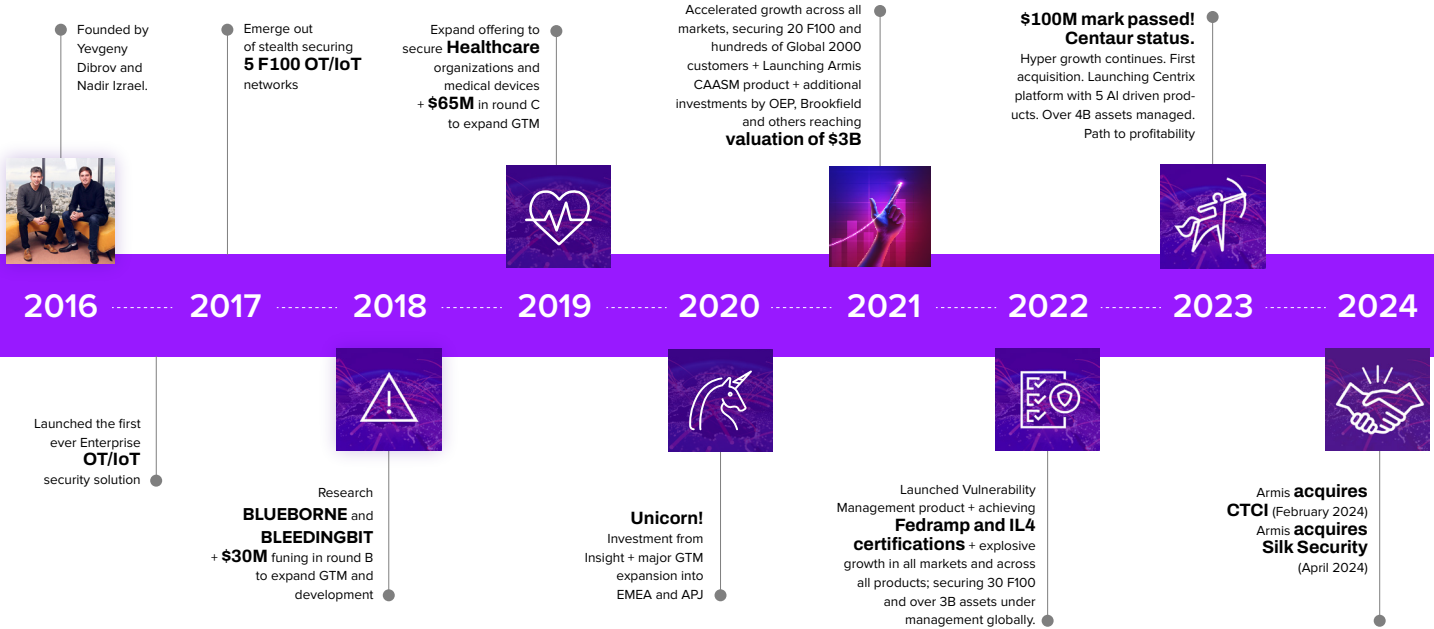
Founded by Yevgeny Dibrov and Nadir Izrael.

Emerge out of stealth securing **5 F100 OT/IoT** networks

Expand offering to secure **Healthcare** organizations and medical devices + **$65M** in round C to expand GTM

Accelerated growth across all markets, securing 20 F100 and hundreds of Global 2000 customers + Launching Armis CAASM product + additional investments by OEP, Brookfield and others reaching **valuation of $3B**

**$100M mark passed! Centaur status.** Hyper growth continues. First acquisition. Launching Centrix platform with 5 AI driven products. Over 4B assets managed. Path to profitability

2016 2017 2018 2019 2020 2021 2022 2023 2024

Launched the first ever Enterprise **OT/IoT** security solution

Research **BLUEBORNE** and **BLEEDINGBIT** + **$30M** funing in round B to expand GTM and development

**Unicorn!** Investment from Insight + major GTM expansion into EMEA and APJ

Launched Vulnerability Management product + achieving **Fedramp and IL4 certifications** + explosive growth in all markets and across all products; securing 30 F100 and over 3B assets under management globally.

Armis **acquires CTCI** (February 2024) Armis **acquires Silk Security** (April 2024)